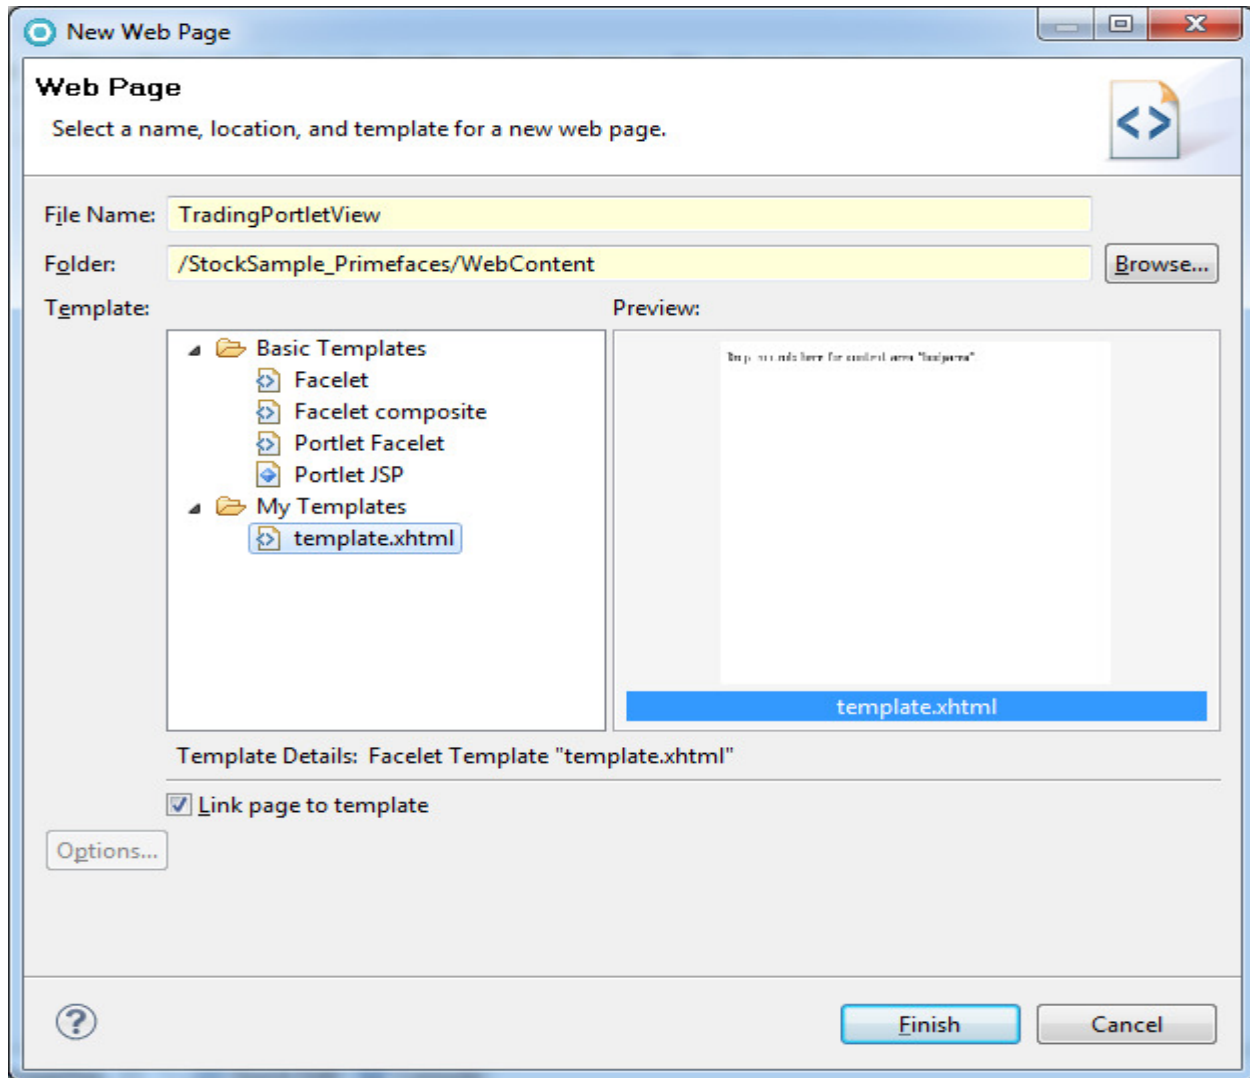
New Web Page

Web Page

Select a name, location, and template for a new web page.

File Name: TradingPortletView

Folder: /StockSample_Primefaces/WebContent

Browse...

Template:

Preview:

Basic Templates

Facelet

Facelet composite

Portlet Facelet

Portlet JSP

My Templates

template.xhtml

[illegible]

template.xhtml

Template Details: Facelet Template "template.xhtml"

Link page to template

Options...

Finish

Cancel